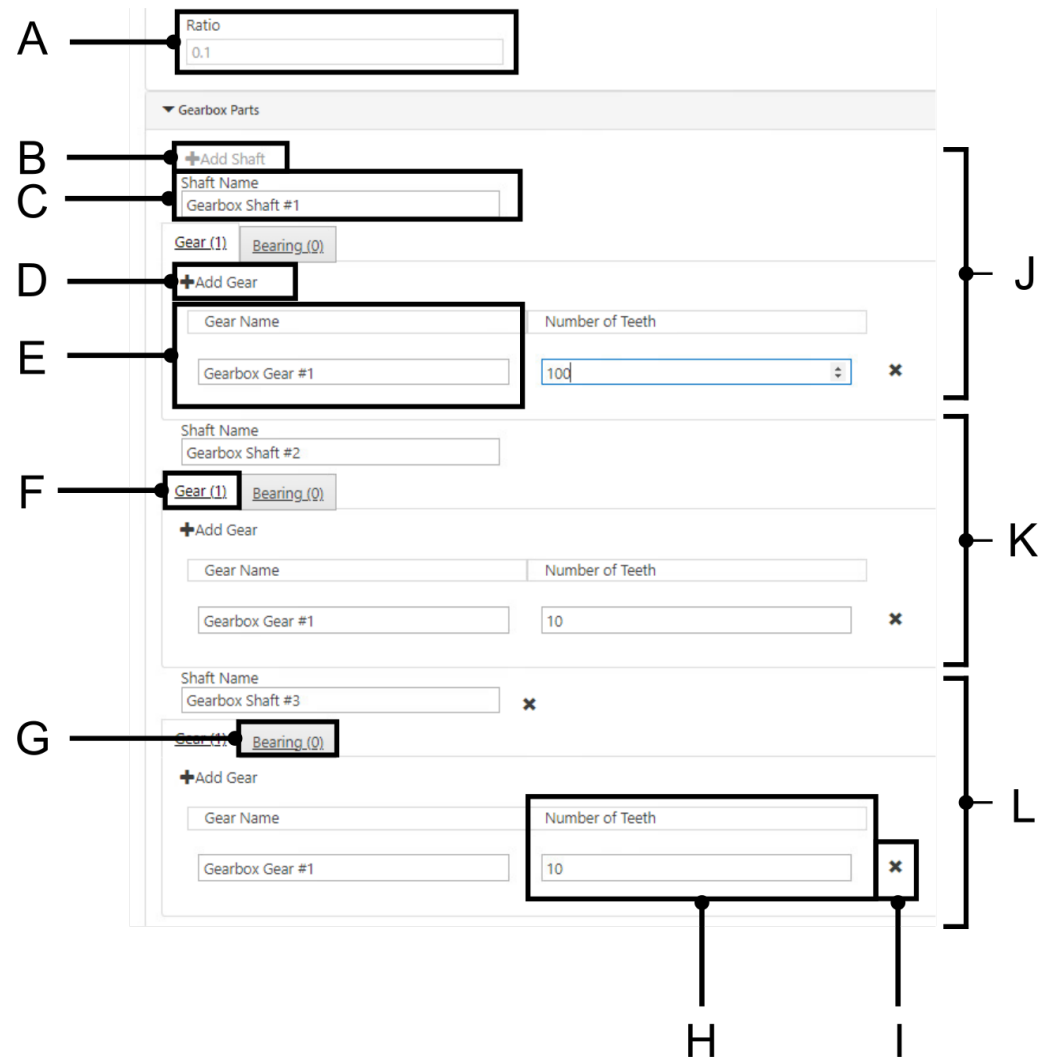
A
Ratio
0.1

Gearbox Parts

B
+Add Shaft
C
Shaft Name
Gearbox Shaft #1
J
Gear (1) Bearing (0)
D
+Add Gear
E
| Gear Name | Number of Teeth |
|---|---|
| Gearbox Gear #1 | 100 |

✖

Shaft Name
Gearbox Shaft #2
F
Gear (1) Bearing (0)
K
+Add Gear
| Gear Name | Number of Teeth |
|---|---|
| Gearbox Gear #1 | 10 |

✖

Shaft Name
Gearbox Shaft #3
✖
G
Gear (1) Bearing (0)
L
+Add Gear
| Gear Name | Number of Teeth |
|---|---|
| Gearbox Gear #1 | 10 |

✖

H
I